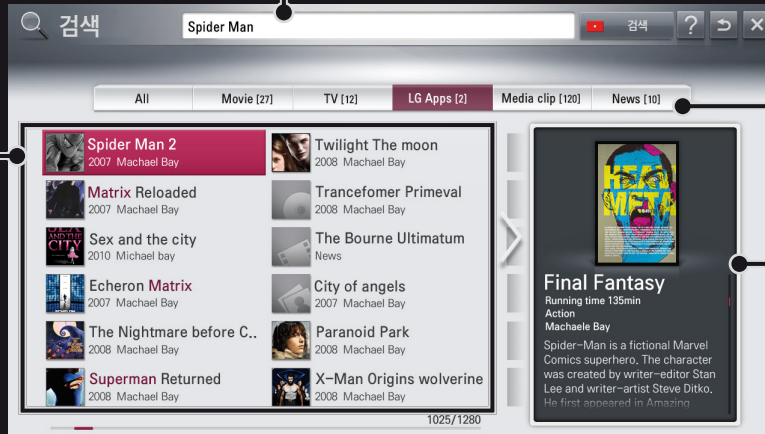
검색

Spider Man

검색

?

All
Movie [27]
TV [12]
LG Apps [2]
Media clip [120]
News [10]

Spider Man 2
2007 Machael Bay

Matrix Reloaded
2007 Machael Bay

Sex and the city
2010 Michael bay

Echeron Matrix
2007 Machael Bay

The Nightmare before C..
2008 Machael Bay

Superman Returned
2008 Machael Bay

Twilight The moon
2008 Machael Bay

Trancefomer Primeval
2008 Machael Bay

The Bourne Ultimatum
News

City of angels
2007 Machael Bay

Paranoid Park
2008 Machael Bay

X-Man Origins wolverine
2008 Machael Bay

1025/1280

Final Fantasy
Running time 135min
Action
Machaele Bay

Spider-Man is a fictional Marvel Comics superhero. The character was created by writer-editor Stan Lee and writer-artist Steve Ditko. He first appeared in Amazing